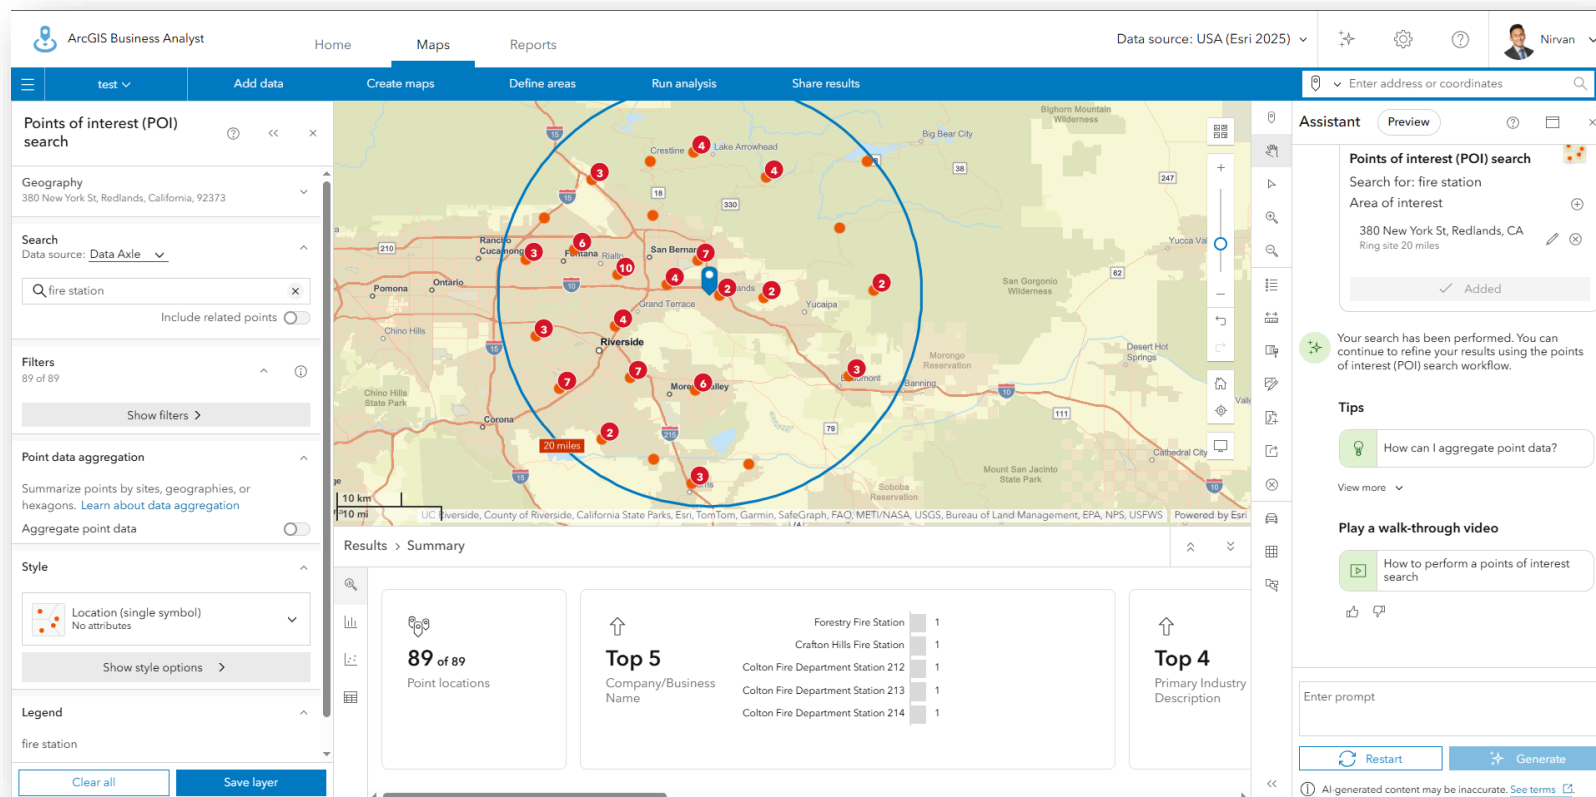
ArcGIS Business Analyst

Home Maps Reports

Data source: USA (Esri 2025)

Nirvan

test

Add data Create maps Define areas Run analysis Share results

Enter address or coordinates

Points of interest (POI) search

Geography
380 New York St, Redlands, California, 92373

Search
Data source: Data Axle

fire station

Include related points

Filters
89 of 89

Show filters

Point data aggregation

Summarize points by sites, geographies, or hexagons. Learn more about data aggregation

Aggregate point data

Style

Location (single symbol)
No attributes

Show style options

Legend

fire station

Clear all

Save layer

Bighorn Mountain Wilderness
Big Bear City
Lake Arrowhead
Crestline
Rancho Cucamonga
Fontana
Rialto
San Bernardino
Ontario
Pomona
Chino Hills
Grand Terrace
Yucaipa
Riverside
Moreno Valley
Beaumont
Banning
Chino Hills State Park
Corona
Yucca Valley
San Gorgonio Wilderness
Morongo Reservation
Desert Hot Springs
Cathedral City
Mount San Jacinto State Park
Soboba Reservation
20 miles
10 km
10 mi
UC Riverside, County of Riverside, California State Parks, Esri, TomTom, Garmin, SafeGraph, FAO, METI/NASA, USGS, Bureau of Land Management, EPA, NPS, USFWS
Powered by Esri

Results > Summary

89 of 89
Point locations

Top 5
Company/Business Name

| | |
|---|---|
| Forestry Fire Station | 1 |
| Crafton Hills Fire Station | 1 |
| Colton Fire Department Station 212 | 1 |
| Colton Fire Department Station 213 | 1 |
| Colton Fire Department Station 214 | 1 |

Top 4
Primary Industry Description

Assistant Preview

Points of interest (POI) search
Search for: fire station
Area of interest
380 New York St, Redlands, CA
Ring site 20 miles
Added

Your search has been performed. You can continue to refine your results using the points of interest (POI) search workflow.

Tips

How can I aggregate point data?

View more

Play a walk-through video

How to perform a points of interest search

Enter prompt

Restart

Generate

AI-generated content may be inaccurate. See terms